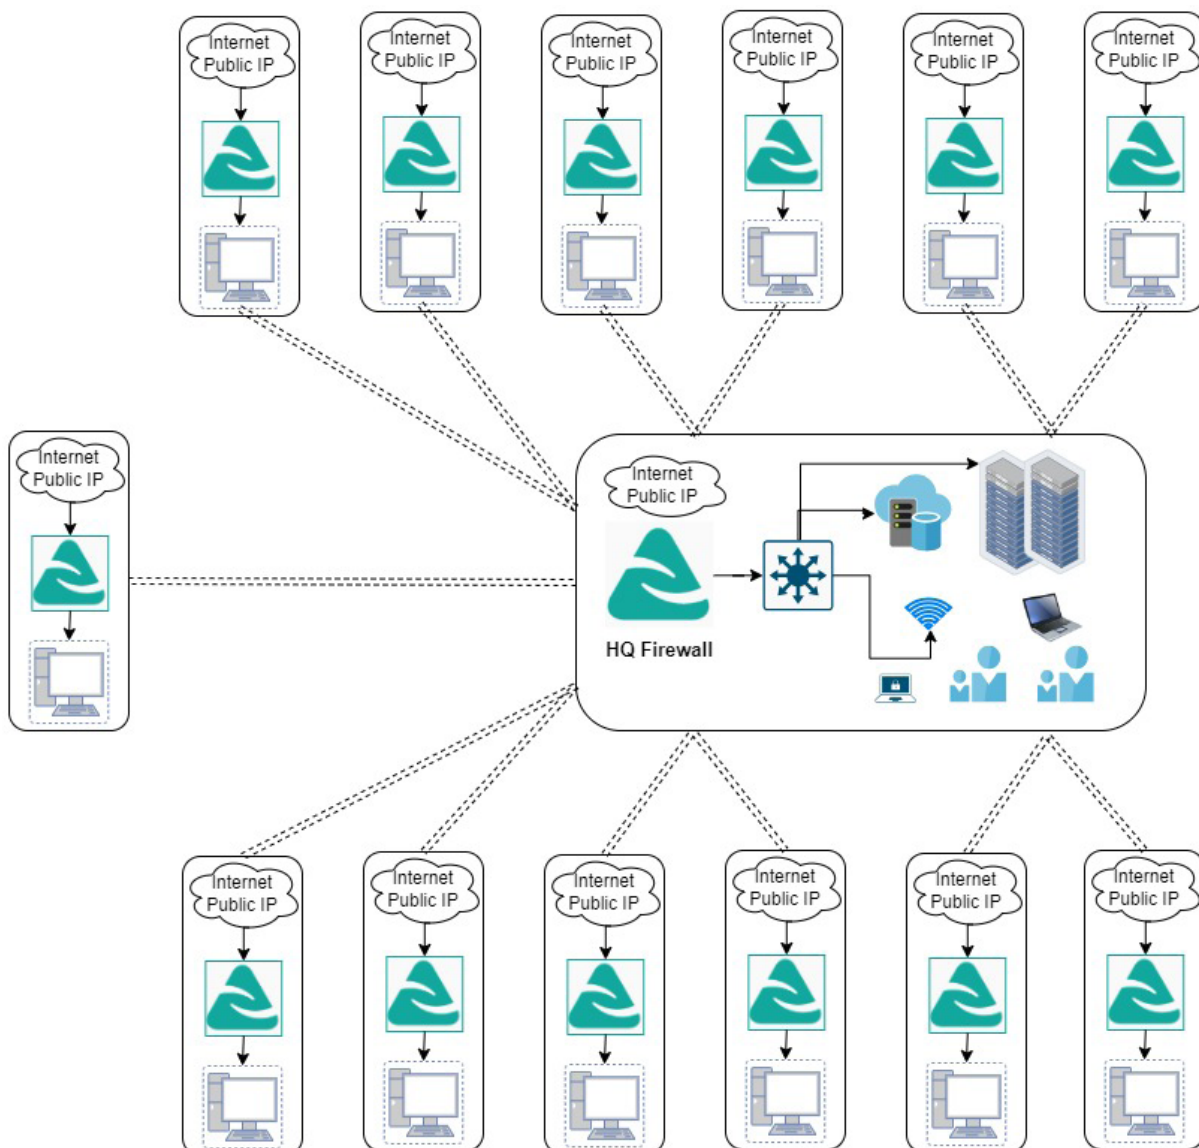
Internet
Public IP

Internet
Public IP

Internet
Public IP

Internet
Public IP

Internet
Public IP

Internet
Public IP

Internet
Public IP

Internet
Public IP

HQ Firewall

Internet
Public IP

Internet
Public IP

Internet
Public IP

Internet
Public IP

Internet
Public IP

Internet
Public IP